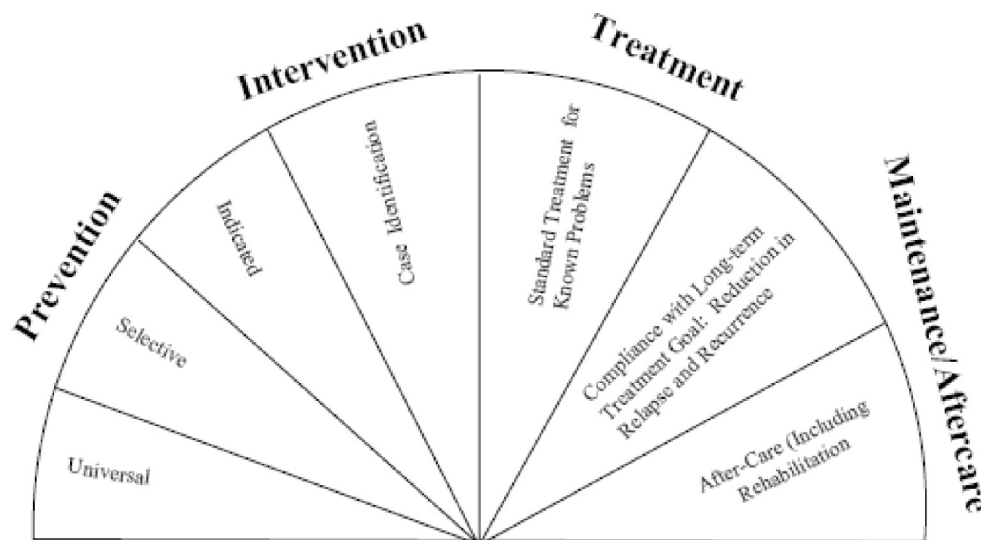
Prevention

Intervention

Treatment

Maintenance/Aftercare

Universal

Selective

Indicated

Case Identification

Standard Treatment for Known Problems

Compliance with Long-term Treatment Goal: Reduction in Relapse and Recurrence

After-Care (Including Rehabilitation